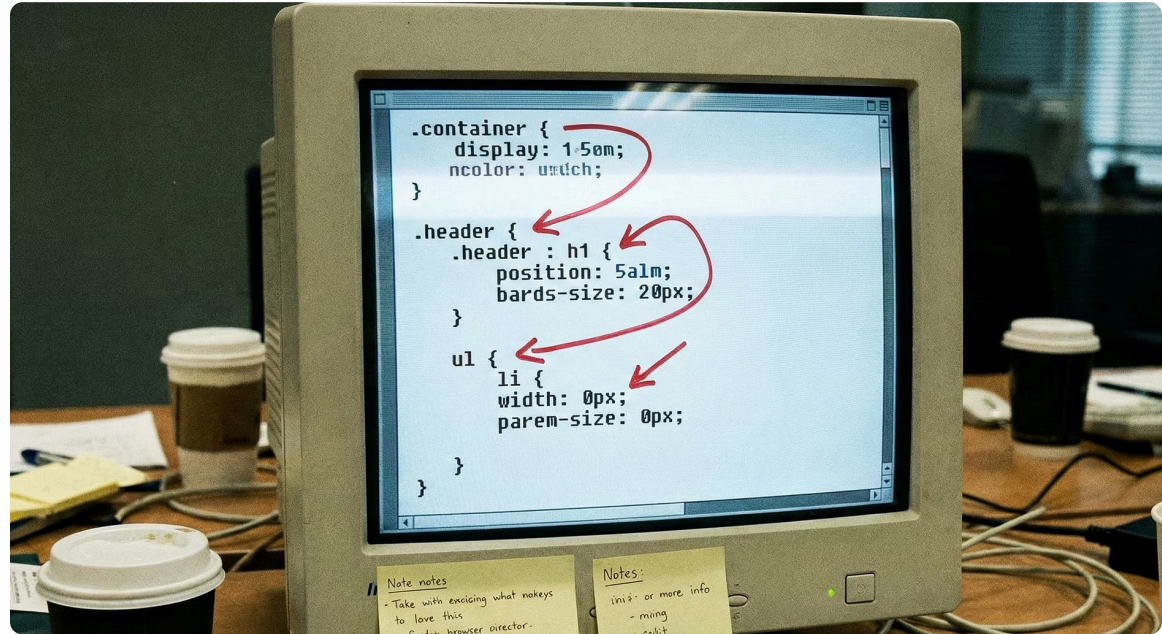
.container {
    display: 1.5em;
    ncolor: umdch;
}

.header {
    .header : h1 {
        position: 5alm;
        bards-size: 20px;
    }

    ul {
        li {
        width: 0px;
        parem-size: 0px;

    }
}

Note notes
- Take with exciting what nokeys to love this
- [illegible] browser director.

Notes:
inis- or more info
- ming
- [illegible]